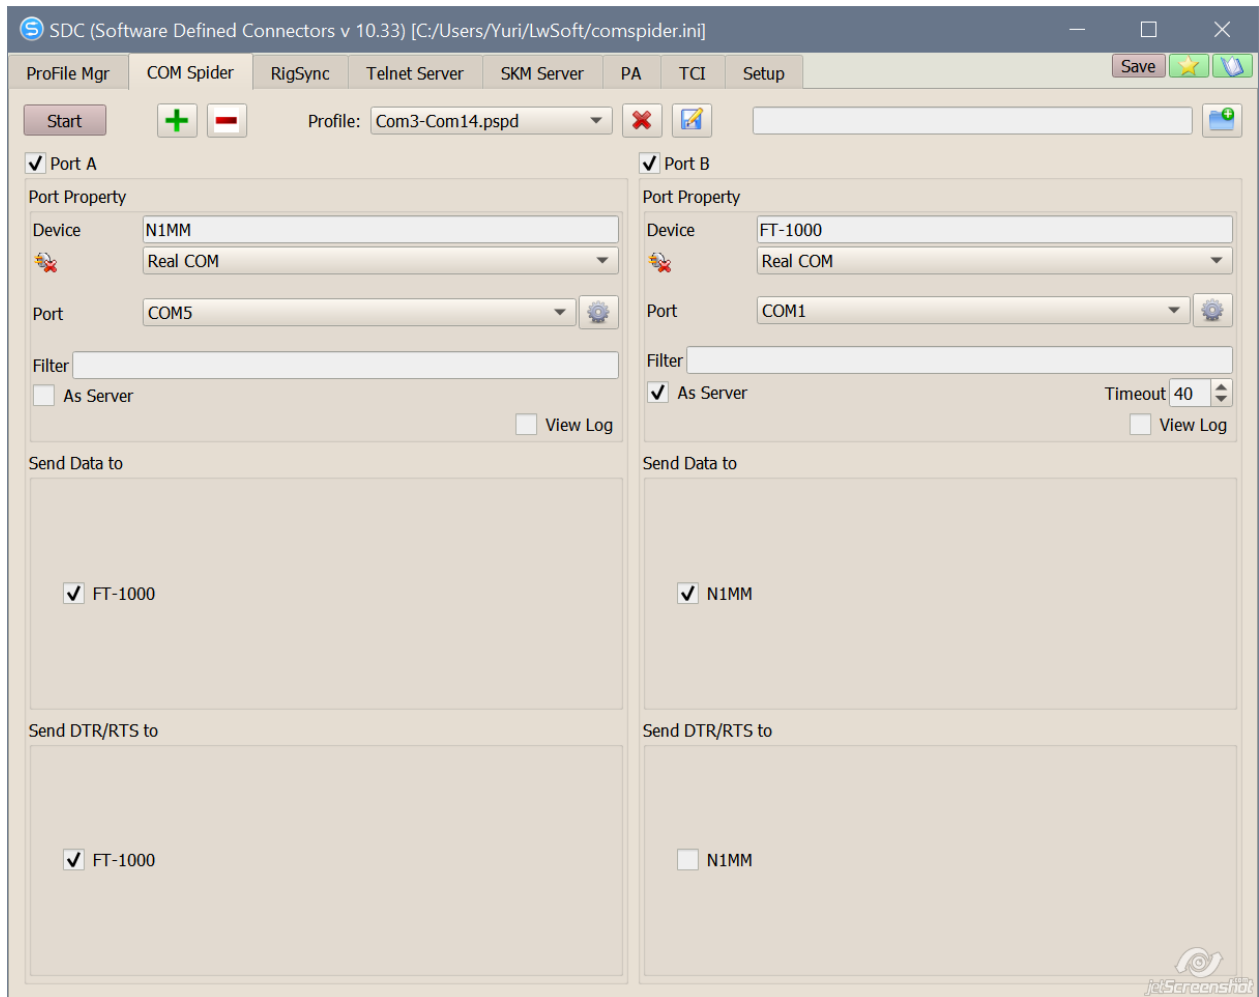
SDC (Software Defined Connectors v 10.33) [C:/Users/Yuri/LwSoft/comspider.ini]

ProFile Mgr | COM Spider | RigSync | Telnet Server | SKM Server | PA | TCI | Setup

Save

Start

Profile: Com3-Com14.pspd

Port A

Port Property

Device N1MM

Real COM

Port COM5

Filter

As Server

View Log

Send Data to

FT-1000

Send DTR/RTS to

FT-1000

Port B

Port Property

Device FT-1000

Real COM

Port COM1

Filter

As Server

Timeout 40

View Log

Send Data to

N1MM

Send DTR/RTS to

N1MM

jetScreenshot